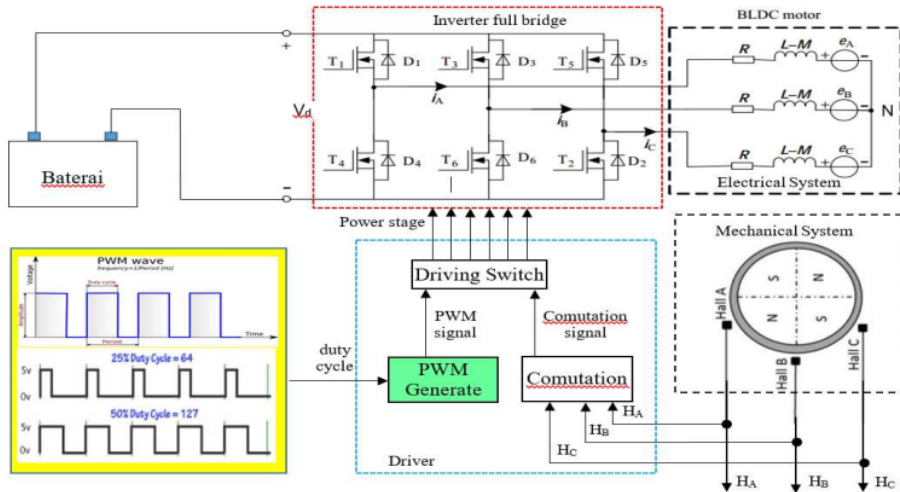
Inverter full bridge

BLDC motor

+

$T_1$ $D_1$ $T_3$ $D_3$ $T_5$ $D_5$

$V_d$

$i_A$

$i_B$

$i_C$

$T_4$ $D_4$ $T_6$ $D_6$ $T_2$ $D_2$

R $L-M$ $e_A$

R $L-M$ $e_B$

R $L-M$ $e_C$

N

Electrical System

Baterai

-

Power stage

PWM wave

frequency=1/Period (Hz)

Voltage

Duty cycle

Amplitude

Period

Time

25% Duty Cycle = 64

5v

0v

50% Duty Cycle = 127

5v

0v

duty cycle

Driving Switch

PWM signal

Comutation signal

PWM Generate

Comutation

$H_A$

$H_B$

$H_C$

Driver

Mechanical System

S N N S

Hall A

Hall B

Hall C

$H_A$ $H_B$ $H_C$